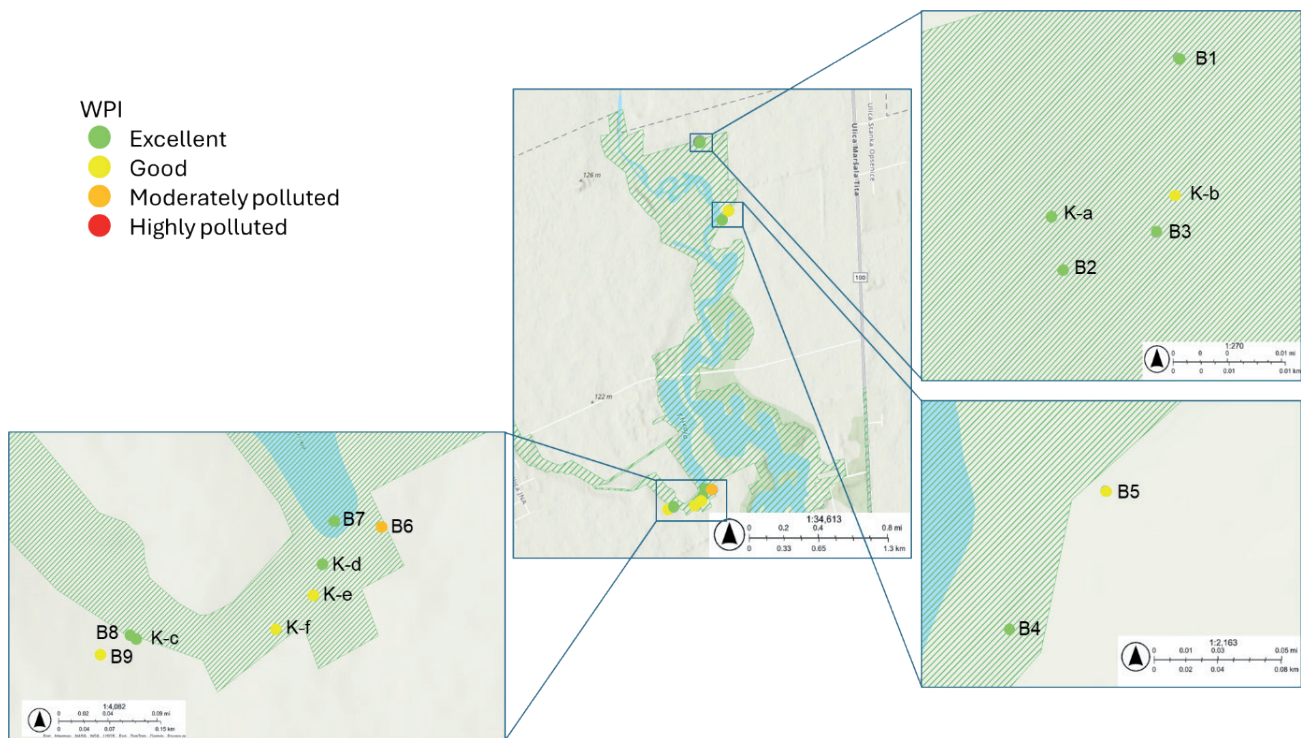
WPI
Excellent
Good
Moderately polluted
Highly polluted

126 m
Ulica Stanka Opsenice
Ulica Marsala Tita
100
122 m
1:34,613
0 0.2 0.4 0.8 mi
0 0.33 0.65 1.3 km

B1
K-b
K-a
B3
B2
1:270
0 0 0.01 mi
0 0 0.01 0.01 km

B5
B4
1:2,163
0 0.01 0.03 0.05 mi
0 0.02 0.04 0.08 km

B7
B6
K-d
K-e
K-f
B8
K-c
B9
1:4,082
0 0.02 0.04 0.09 mi
0 0.04 0.07 0.15 km
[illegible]